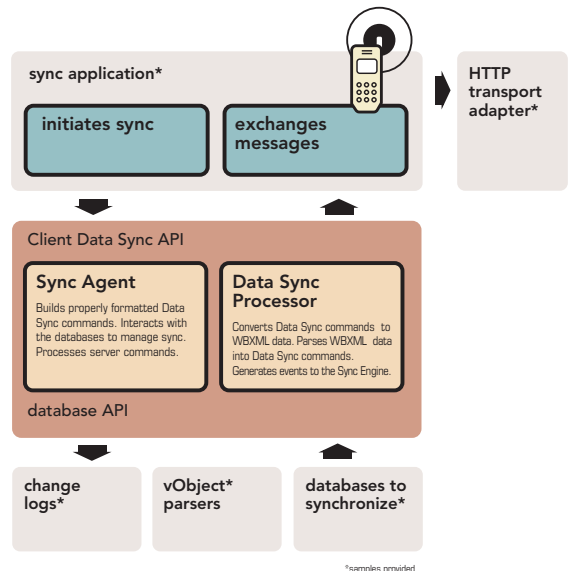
sync application*

initiates sync

exchanges messages

HTTP transport adapter*

Client Data Sync API

Sync Agent

Builds properly formatted Data Sync commands. Interacts with the databases to manage sync. Processes server commands.

Data Sync Processor

Converts Data Sync commands to WBXML data. Parses WBXML data into Data Sync commands. Generates events to the Sync Engine.

database API

change logs*

vObject* parsers

databases to synchronize*

*samples provided